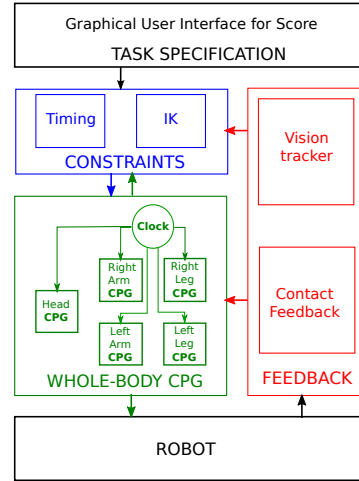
Graphical User Interface for Score
TASK SPECIFICATION

Timing

IK

CONSTRAINTS

Vision tracker

Clock

Right Arm CPG

Right Leg CPG

Head CPG

Left Arm CPG

Left Leg CPG

Contact Feedback

WHOLE-BODY CPG

FEEDBACK

ROBOT